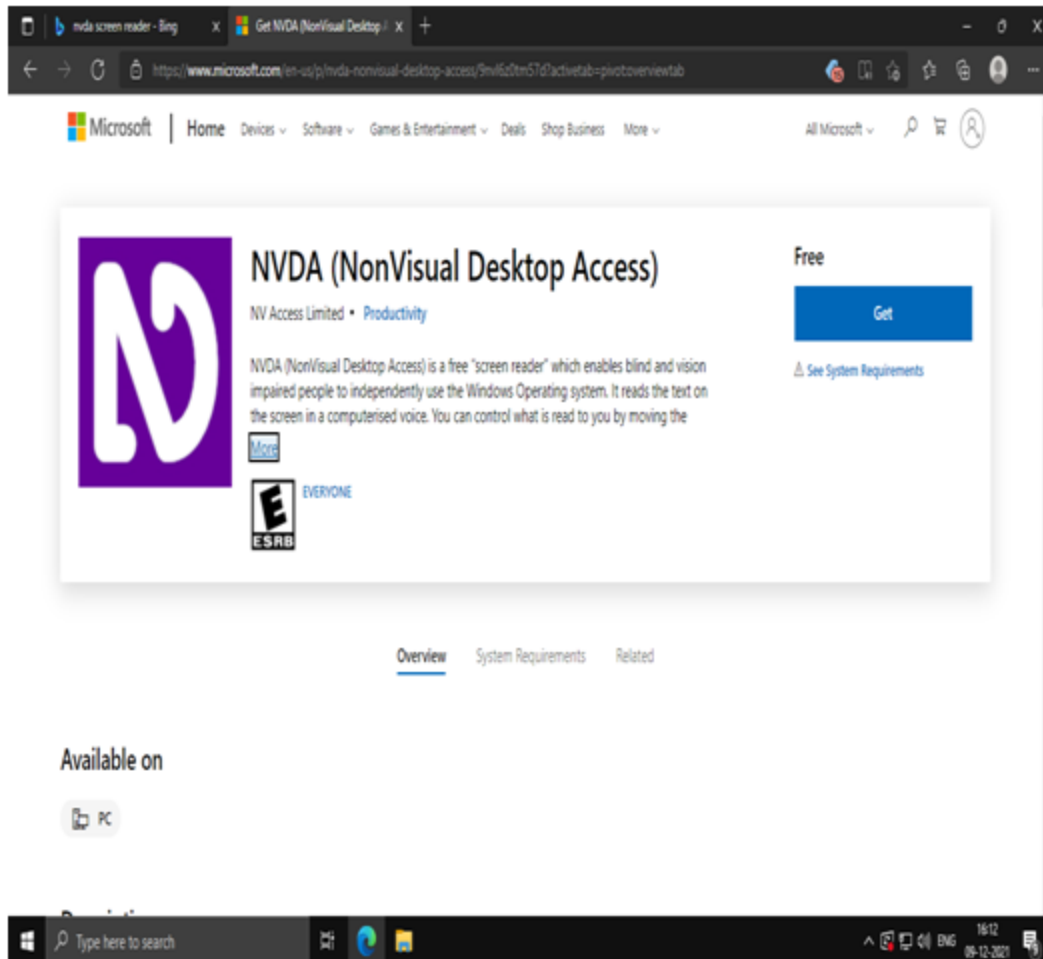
nvda screen reader - Bing
Get NVDA (NonVisual Desktop A

https://www.microsoft.com/en-us/p/nvda-nonvisual-desktop-access/9nvl6z0tm57d?activetab=pivot:overviewtab

Microsoft | Home Devices Software Games & Entertainment Deals Shop Business More

All Microsoft

NVDA (NonVisual Desktop Access)

NV Access Limited • Productivity

NVDA (NonVisual Desktop Access) is a free "screen reader" which enables blind and vision impaired people to independently use the Windows Operating system. It reads the text on the screen in a computerised voice. You can control what is read to you by moving the

More

E ESRB EVERYONE

Free

Get

See System Requirements

Overview System Requirements Related

Available on

PC

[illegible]

Type here to search

ENG 16:12 09-12-2021